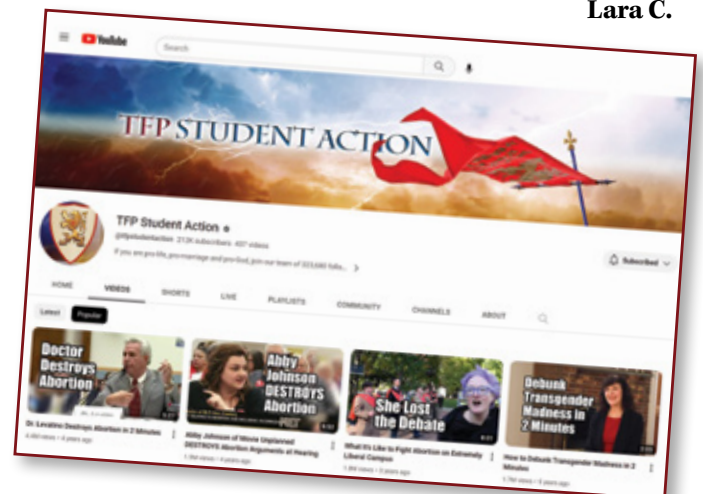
Lara C.

YouTube

Search

TFP STUDENT ACTION

TFP Student Action

@tfpstudentaction 212K subscribers 407 videos

If you are pro-life, pro-marriage and pro-God, join our team of 323,680 follo... >

Subscribed

HOME VIDEOS SHORTS LIVE PLAYLISTS COMMUNITY CHANNELS ABOUT

Latest Popular

Doctor Destroys Abortion

Dr. Levatino Destroys Abortion in 2 Minutes

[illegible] views • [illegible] years ago

Abby Johnson DESTROYS Abortion

Abby Johnson of Movie Unplanned DESTROYS Abortion Arguments at Hearing

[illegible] views • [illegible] years ago

She Lost the Debate

What It's Like to Fight Abortion on Extremely Liberal Campus

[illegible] views • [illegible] years ago

Debunk Transgender Madness in 2 Minutes

How to Debunk Transgender Madness in 2 Minutes

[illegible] views • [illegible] years ago